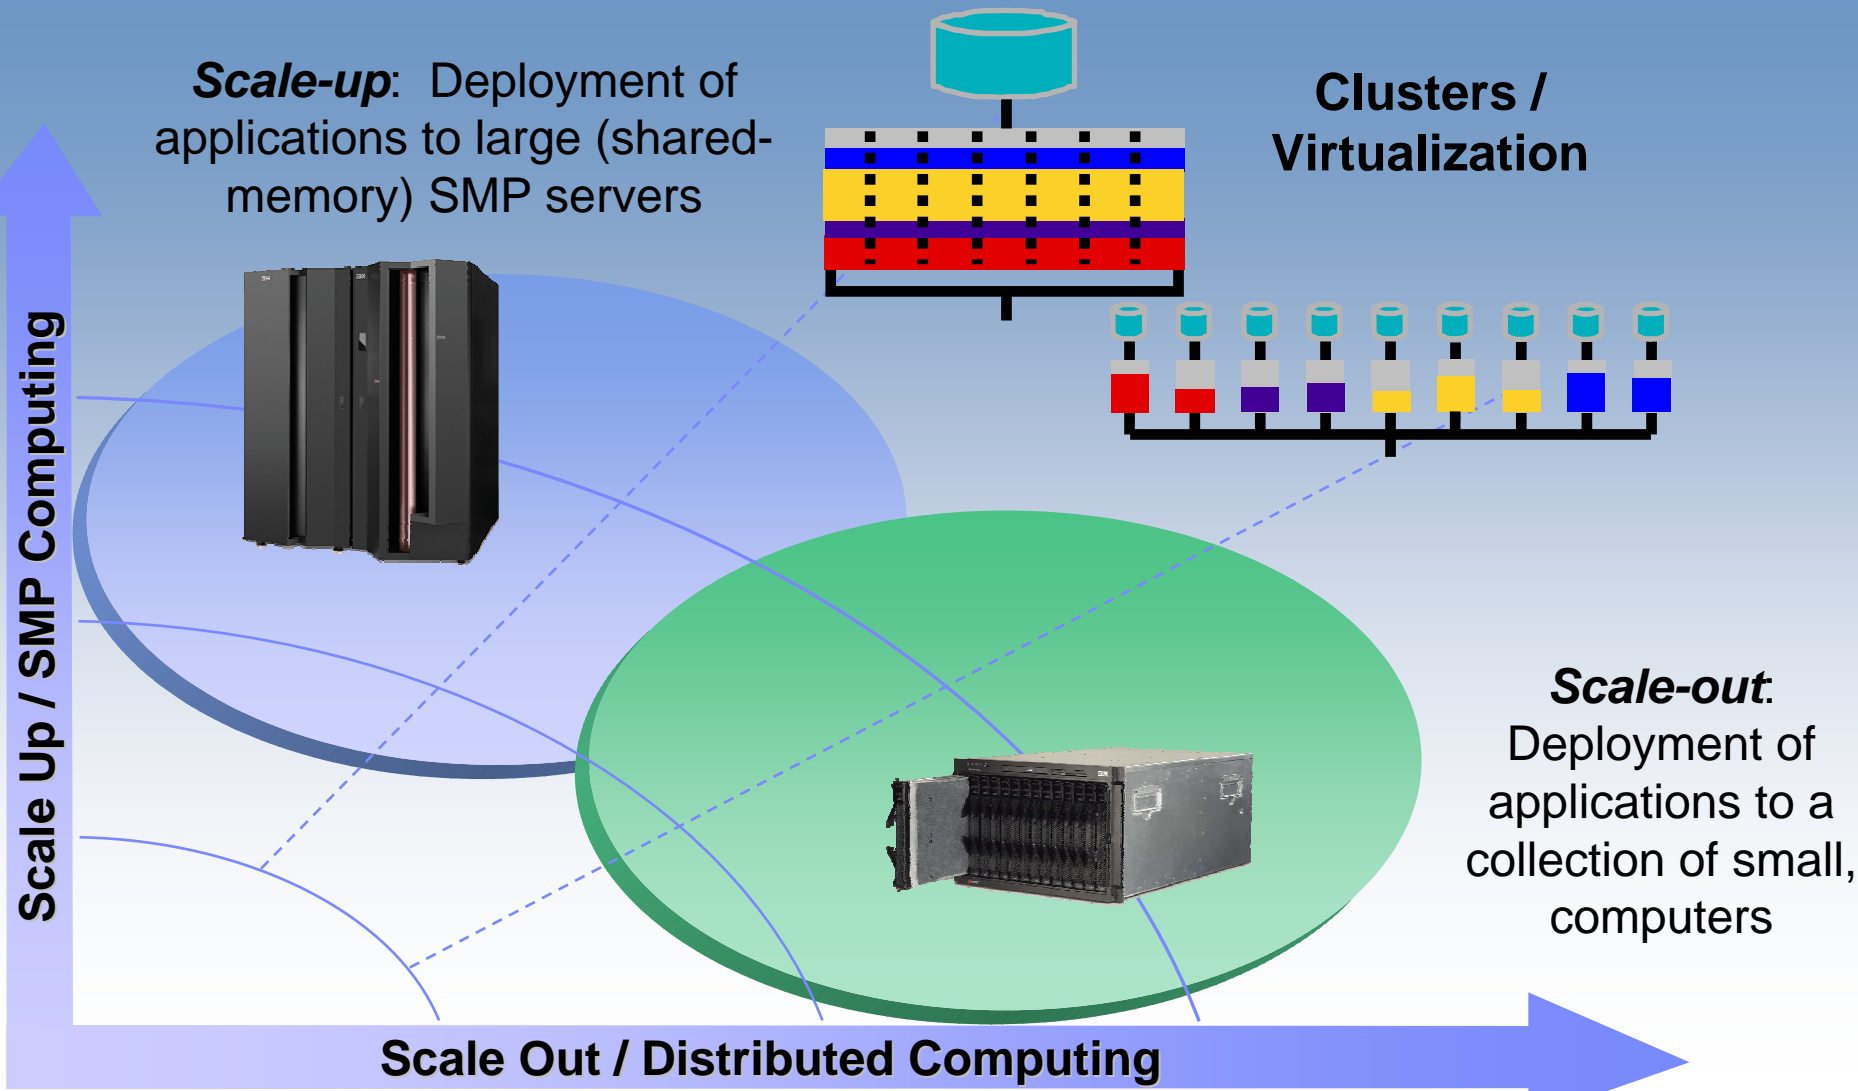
*Scale-up*: Deployment of applications to large (shared-memory) SMP servers

Clusters / Virtualization

Scale Up / SMP Computing

*Scale-out*: Deployment of applications to a collection of small, computers

Scale Out / Distributed Computing